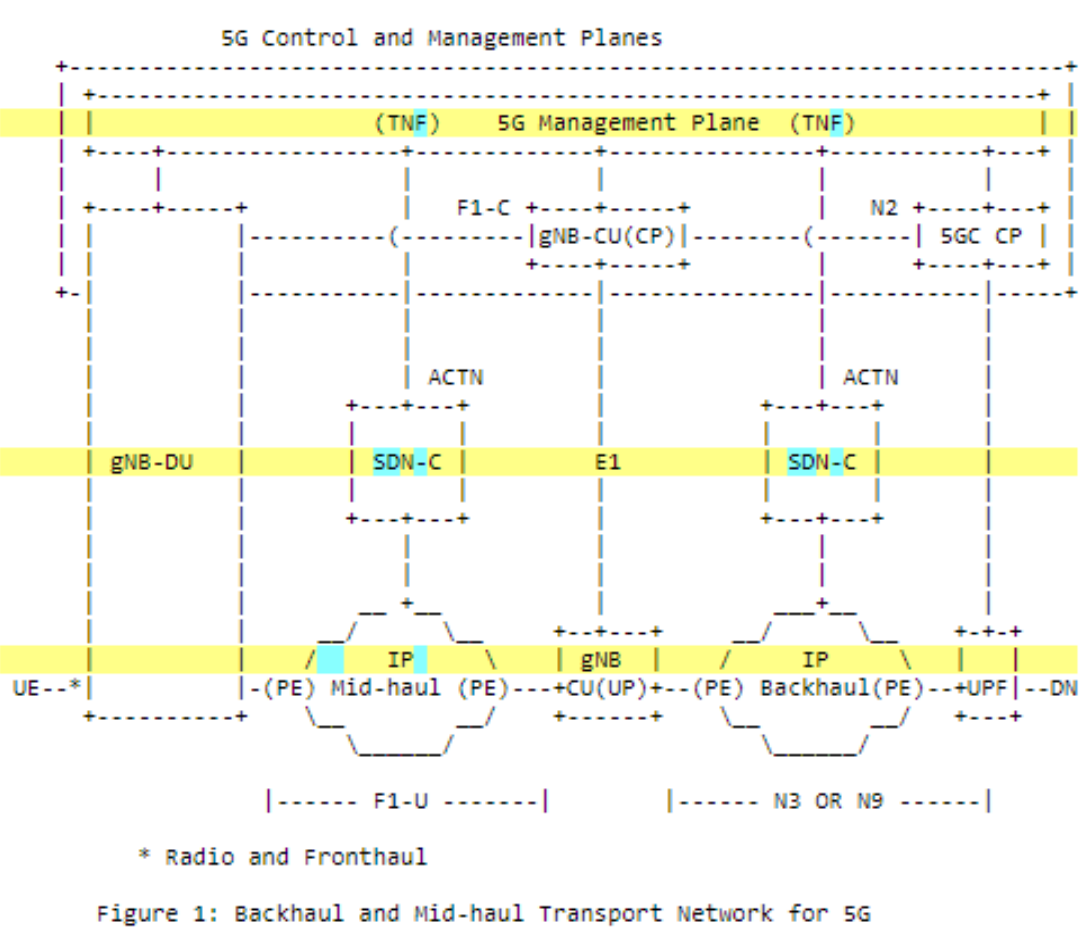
5G Control and Management Planes

(TNF) 5G Management Plane (TNF)

F1-C

gNB-CU(CP)

N2

5GC CP

ACTN

ACTN

gNB-DU

SDN-C

E1

SDN-C

IP

gNB

IP

UPF

UE--*

-(PE) Mid-haul (PE)---+CU(UP)+--(PE) Backhaul(PE)--+UPF|--DN

|------ F1-U -------|

|------ N3 OR N9 ------|

* Radio and Fronthaul

Figure 1: Backhaul and Mid-haul Transport Network for 5G